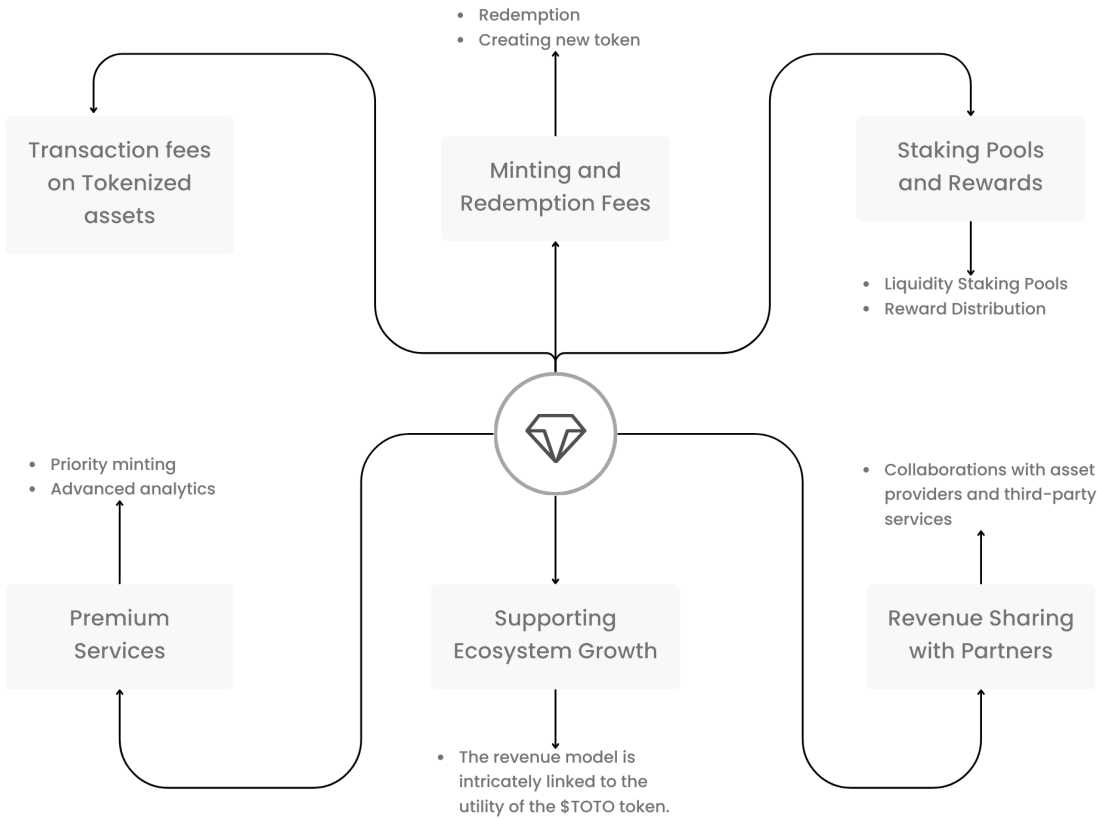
- Redemption
- Creating new token

Transaction fees on Tokenized assets

Minting and Redemption Fees

Staking Pools and Rewards

- Liquidity Staking Pools
- Reward Distribution

- Priority minting
- Advanced analytics

- Collaborations with asset providers and third-party services

Premium Services

Supporting Ecosystem Growth

Revenue Sharing with Partners

- The revenue model is intricately linked to the utility of the $TOTO token.